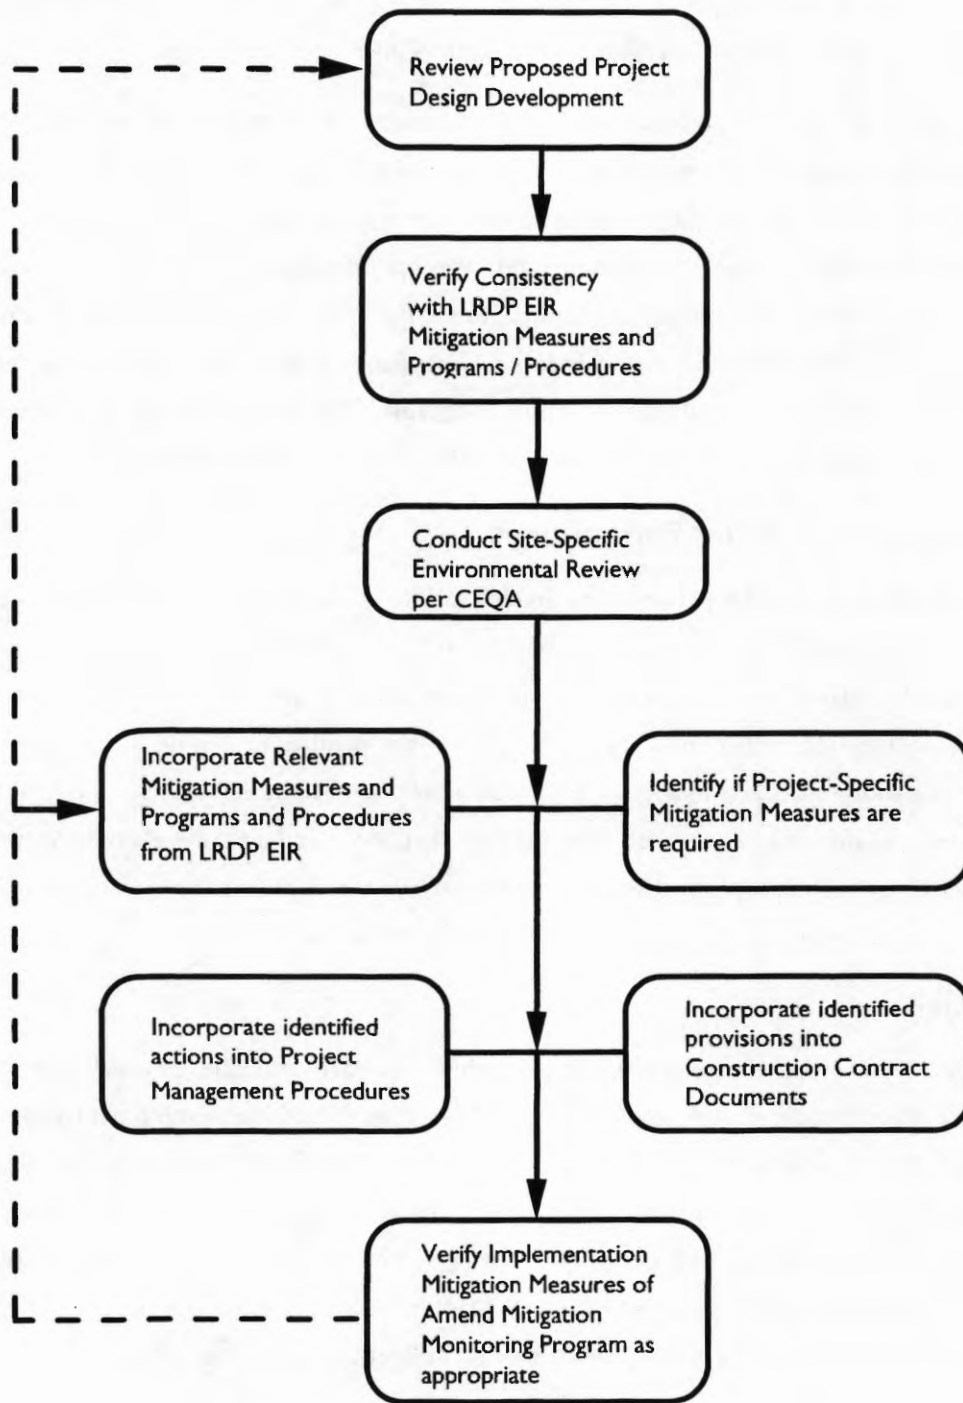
Review Proposed Project Design Development

Verify Consistency with LRDP EIR Mitigation Measures and Programs / Procedures

Conduct Site-Specific Environmental Review per CEQA

Incorporate Relevant Mitigation Measures and Programs and Procedures from LRDP EIR

Identify if Project-Specific Mitigation Measures are required

Incorporate identified actions into Project Management Procedures

Incorporate identified provisions into Construction Contract Documents

Verify Implementation Mitigation Measures of Amend Mitigation Monitoring Program as appropriate